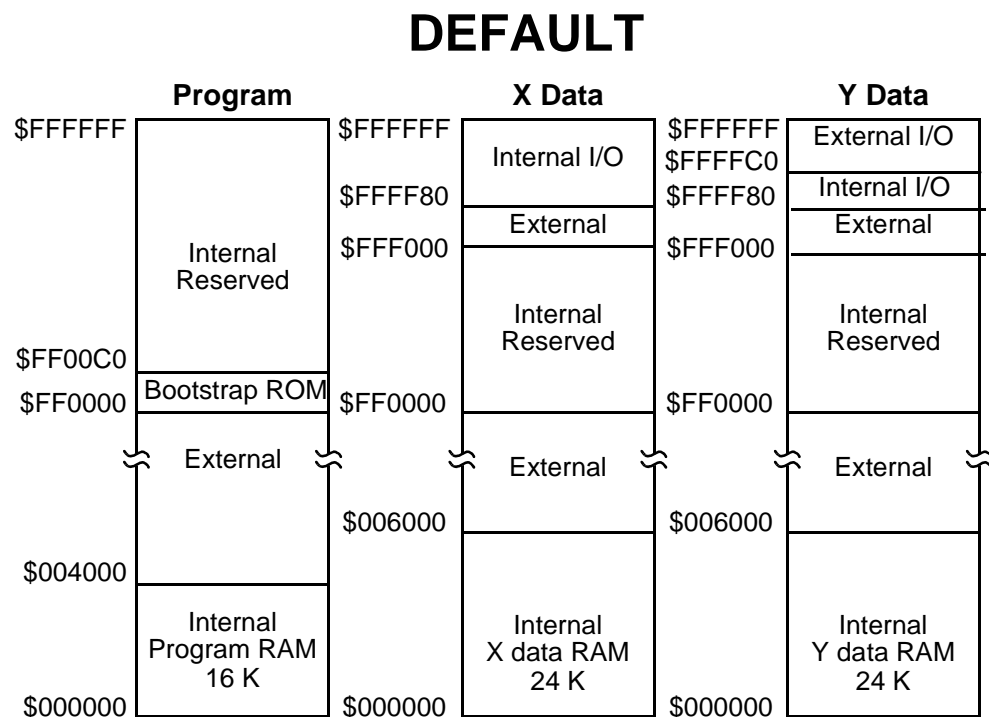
DEFAULT

Program

$FFFFFF
Internal Reserved
$FF00C0
Bootstrap ROM
$FF0000
External
$004000
Internal Program RAM 16 K
$000000

X Data

$FFFFFF
Internal I/O
$FFFF80
External
$FFF000
Internal Reserved
$FF0000
External
$006000
Internal X data RAM 24 K
$000000

Y Data

$FFFFFF
External I/O
$FFFFC0
Internal I/O
$FFFF80
External
$FFF000
Internal Reserved
$FF0000
External
$006000
Internal Y data RAM 24 K
$000000